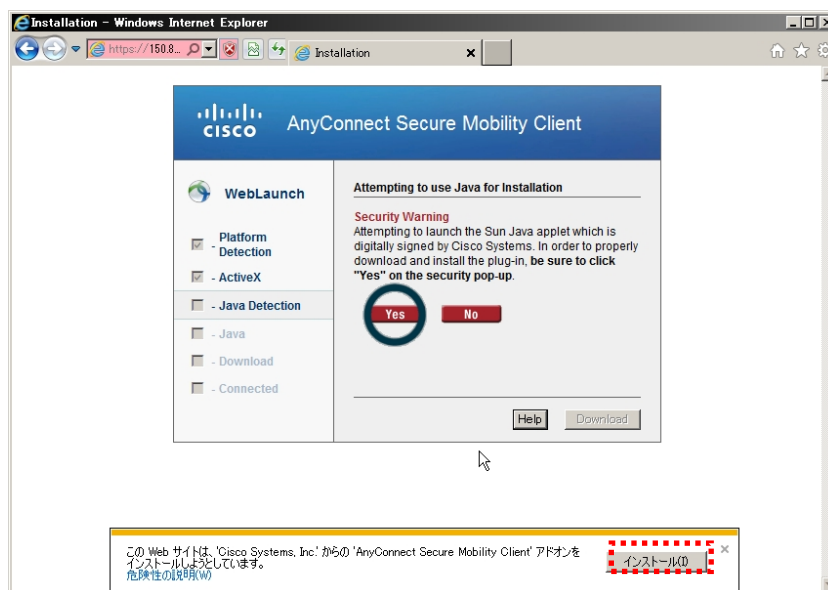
Installation - Windows Internet Explorer

https://150.8...

Installation

cisco AnyConnect Secure Mobility Client

WebLaunch

- Platform Detection

- ActiveX

- Java Detection

- Java

- Download

- Connected

Attempting to use Java for Installation

Security Warning
Attempting to launch the Sun Java applet which is digitally signed by Cisco Systems. In order to properly download and install the plug-in, **be sure to click "Yes" on the security pop-up**.

Yes

No

Help

Download

この Web サイトは、'Cisco Systems, Inc.' からの 'AnyConnect Secure Mobility Client' アドオンをインストールしようとしています。
危険性の説明(W)

インストール(I)

×